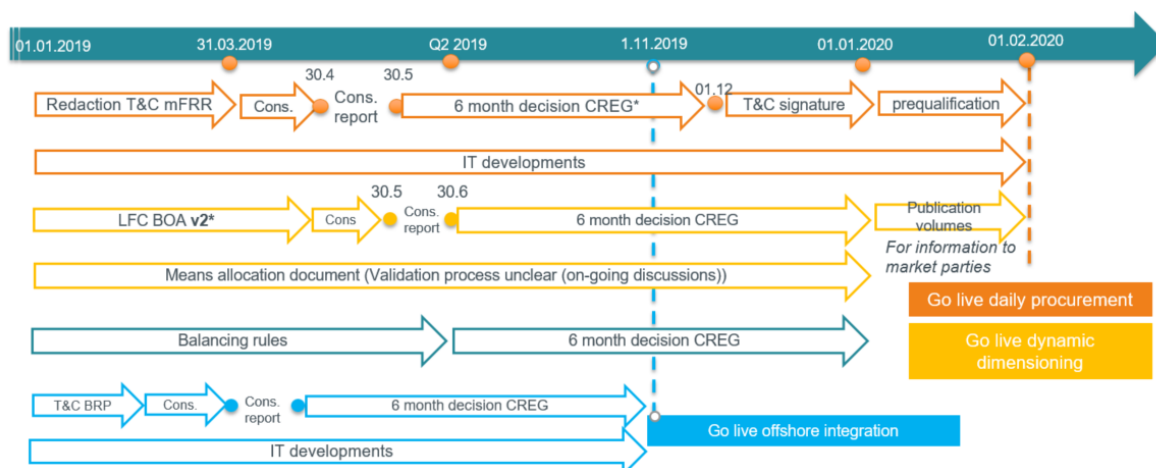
01.01.2019 31.03.2019 Q2 2019 1.11.2019 01.01.2020 01.02.2020

Redaction T&C mFRR | Cons. | 30.4 Cons. report | 30.5 | 6 month decision CREG* | 01.12 | T&C signature | prequalification

IT developments

LFC BOA v2* | Cons | 30.5 Cons. report | 30.6 | 6 month decision CREG | Publication volumes

For information to market parties

Means allocation document (Validation process unclear (on-going discussions))

Go live daily procurement

Balancing rules | 6 month decision CREG

Go live dynamic dimensioning

T&C BRP | Cons. | Cons. report | 6 month decision CREG

Go live offshore integration

IT developments